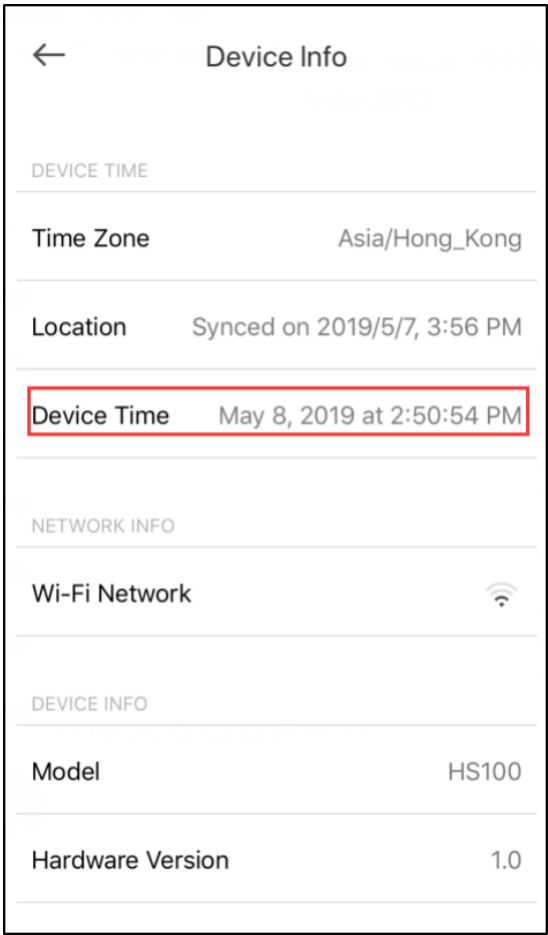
←

Device Info

DEVICE TIME

Time Zone Asia/Hong_Kong

Location Synced on 2019/5/7, 3:56 PM

Device Time May 8, 2019 at 2:50:54 PM

NETWORK INFO

Wi-Fi Network

DEVICE INFO

Model HS100

Hardware Version 1.0